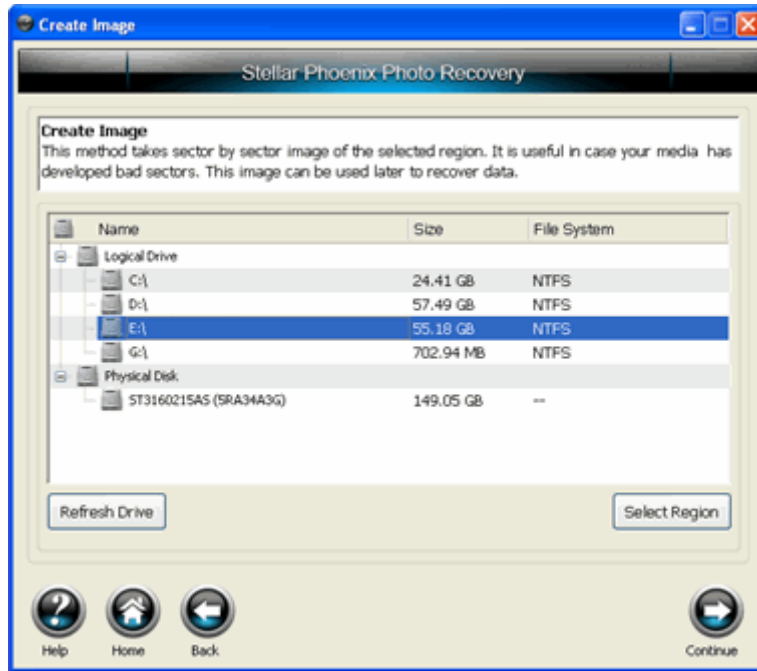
Create Image

Stellar Phoenix Photo Recovery

Create Image
This method takes sector by sector image of the selected region. It is useful in case your media has developed bad sectors. This image can be used later to recover data.

| Name | Size | File System |
|---|---|---|
| Logical Drive | | |
| C:\ | 24.41 GB | NTFS |
| D:\ | 57.49 GB | NTFS |
| E:\ | 55.18 GB | NTFS |
| G:\ | 702.94 MB | NTFS |
| Physical Disk | | |
| ST3160215AS (5RA34A3G) | 149.05 GB | -- |

Refresh Drive

Select Region

Help

Home

Back

Continue